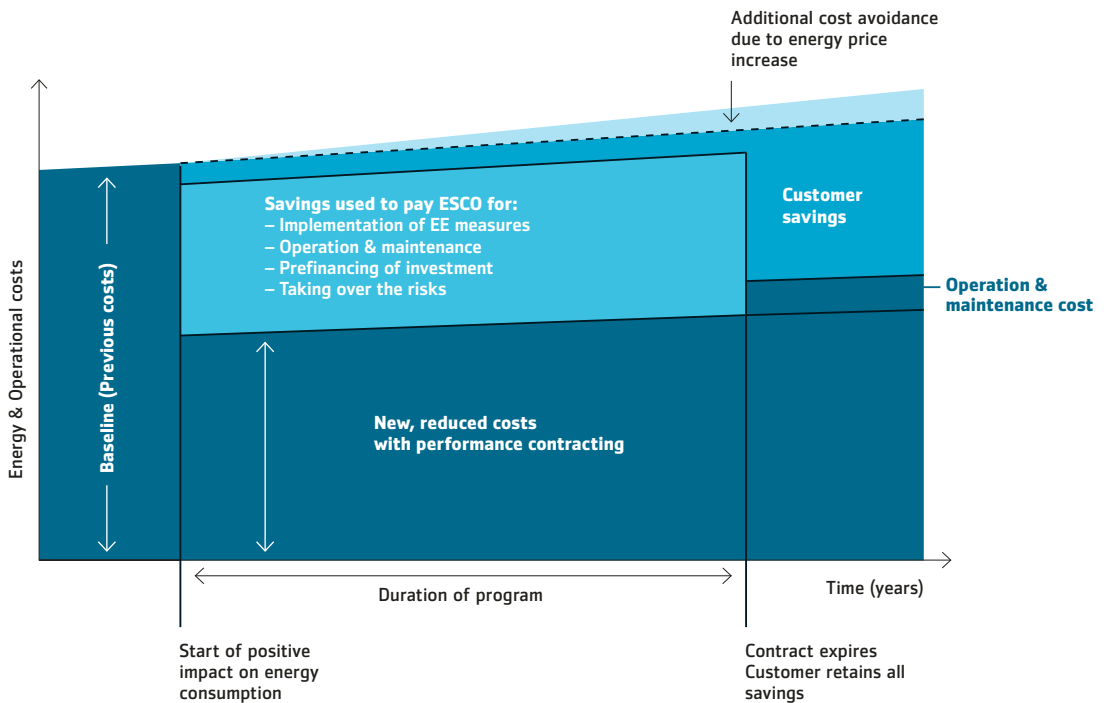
Additional cost avoidance due to energy price increase

Energy & Operational costs

Baseline (Previous costs)

Savings used to pay ESCO for:
– Implementation of EE measures
– Operation & maintenance
– Prefinancing of investment
– Taking over the risks

Customer savings

Operation & maintenance cost

New, reduced costs with performance contracting

Duration of program

Time (years)

Start of positive impact on energy consumption

Contract expires
Customer retains all savings